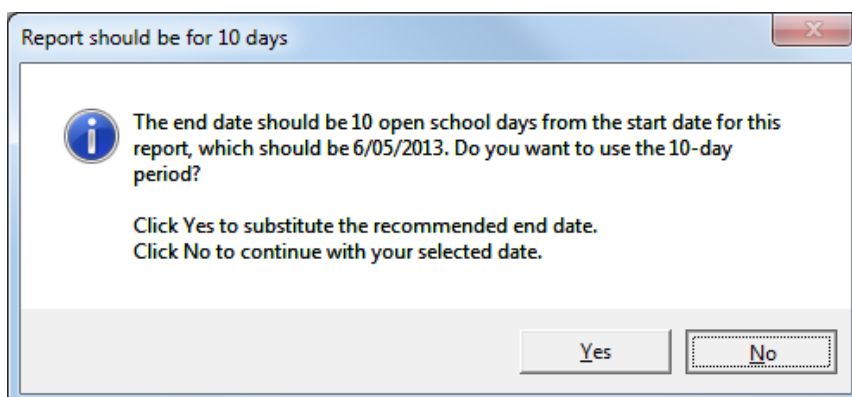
Report should be for 10 days

The end date should be 10 open school days from the start date for this report, which should be 6/05/2013. Do you want to use the 10-day period?

Click Yes to substitute the recommended end date.
Click No to continue with your selected date.

Yes

No